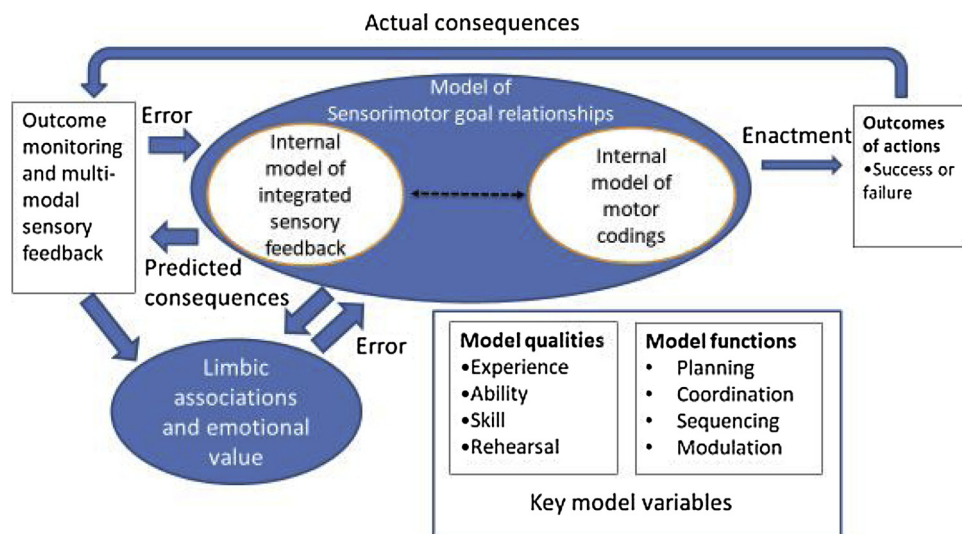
Actual consequences

Outcome monitoring and multi-modal sensory feedback

Error

Model of Sensorimotor goal relationships

Internal model of integrated sensory feedback

Internal model of motor codings

Enactment

Outcomes of actions
•Success or failure

Predicted consequences

Error

Limbic associations and emotional value

Model qualities
•Experience
•Ability
•Skill
•Rehearsal

Model functions
• Planning
• Coordination
• Sequencing
• Modulation

Key model variables